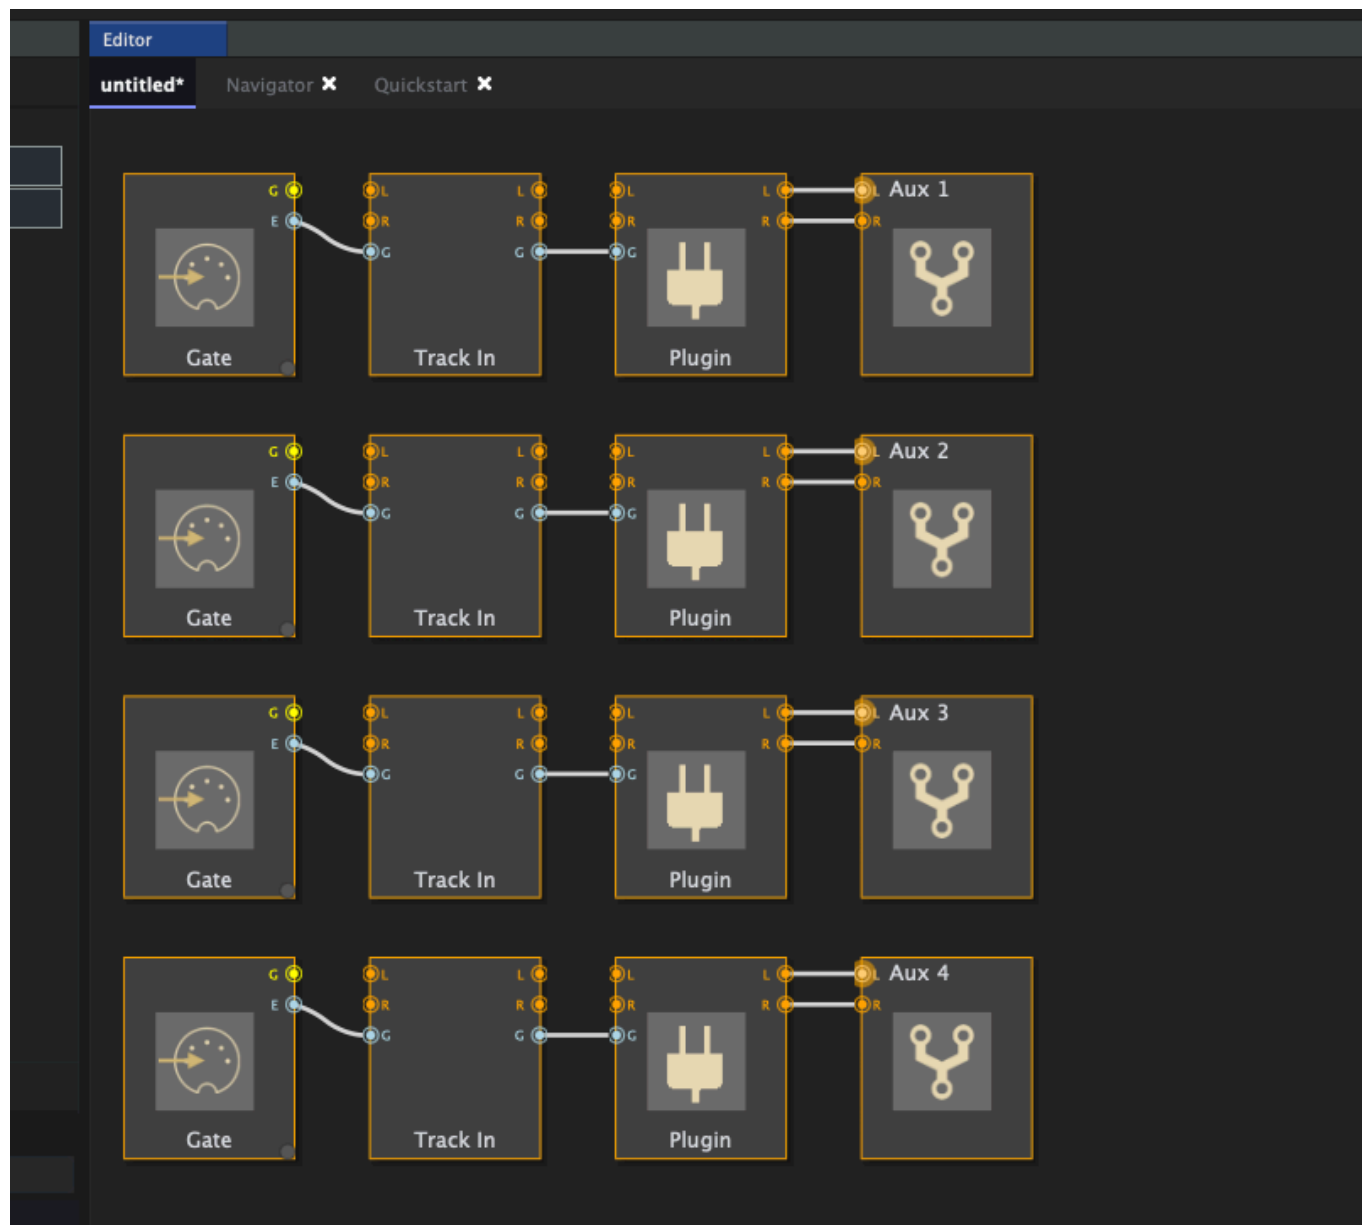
Editor

untitled* Navigator ✖ Quickstart ✖

G
E
Gate

L
R
G
L
R
G
Track In

L
R
G
L
R
Plugin

L
R
Aux 1

G
E
Gate

L
R
G
L
R
G
Track In

L
R
G
L
R
Plugin

L
R
Aux 2

G
E
Gate

L
R
G
L
R
G
Track In

L
R
G
L
R
Plugin

L
R
Aux 3

G
E
Gate

L
R
G
L
R
G
Track In

L
R
G
L
R
Plugin

L
R
Aux 4